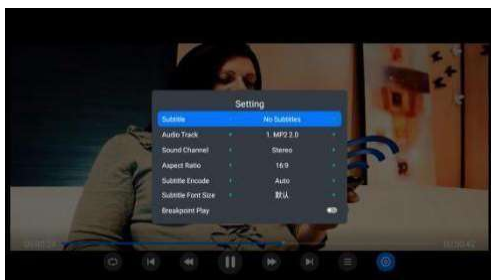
Setting

| | |
|---|---|
| Subtitle | No Subtitles |
| Audio Track | 1. MP2 2.0 |
| Sound Channel | Stereo |
| Aspect Ratio | 16:9 |
| Subtitle Encode | Auto |
| Subtitle Font Size | 默认 |
| Breakpoint Play | |

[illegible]

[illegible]